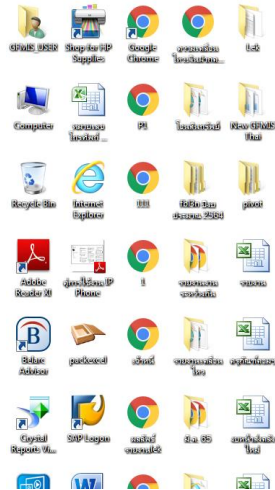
GPMIS_USER
Shop for HP Supplies
Google Chrome
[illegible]
Lek
Computer
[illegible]
P1
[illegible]
New GPMIS Thai
Recycle Bin
Internet Explorer
111
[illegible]
pivot
Adobe Reader XI
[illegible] IP Phone
1
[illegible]
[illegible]
Belarc Advisor
packexcel
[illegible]
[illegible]
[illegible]
Crystal Reports Vi...
SAP Logon
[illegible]
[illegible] 65
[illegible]